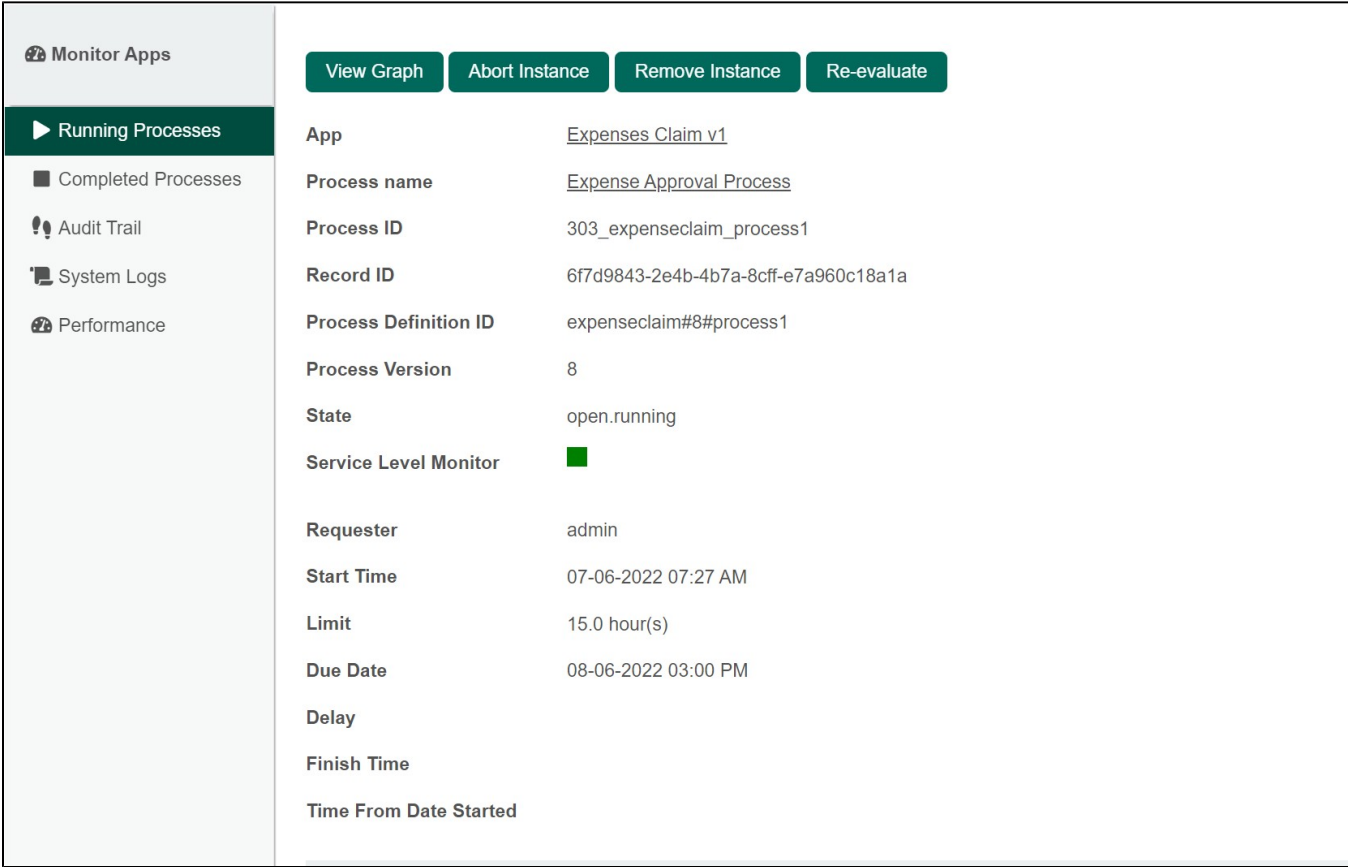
Monitor Apps

Running Processes
Completed Processes
Audit Trail
System Logs
Performance

View Graph | Abort Instance | Remove Instance | Re-evaluate

| | |
|---|---|
| App | Expenses Claim v1 |
| Process name | Expense Approval Process |
| Process ID | 303_expenseclaim_process1 |
| Record ID | 6f7d9843-2e4b-4b7a-8cff-e7a960c18a1a |
| Process Definition ID | expenseclaim#8#process1 |
| Process Version | 8 |
| State | open.running |
| Service Level Monitor | |
| Requester | admin |
| Start Time | 07-06-2022 07:27 AM |
| Limit | 15.0 hour(s) |
| Due Date | 08-06-2022 03:00 PM |
| Delay | |
| Finish Time | |
| Time From Date Started | |